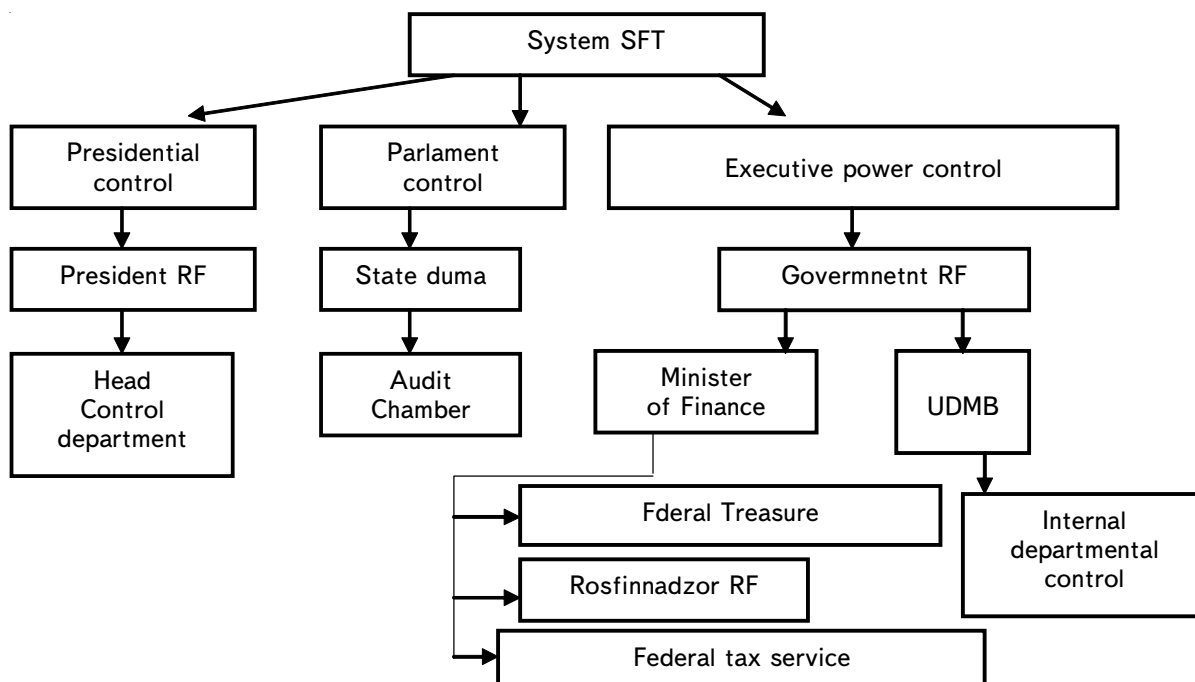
System SFT

Presidential control

President RF

Head Control department

Parlament control

State duma

Audit Chamber

Executive power control

Govermnetnt RF

Minister of Finance

UDMB

Fderal Treasure

Rosfinnadzor RF

Federal tax service

Internal departmental control